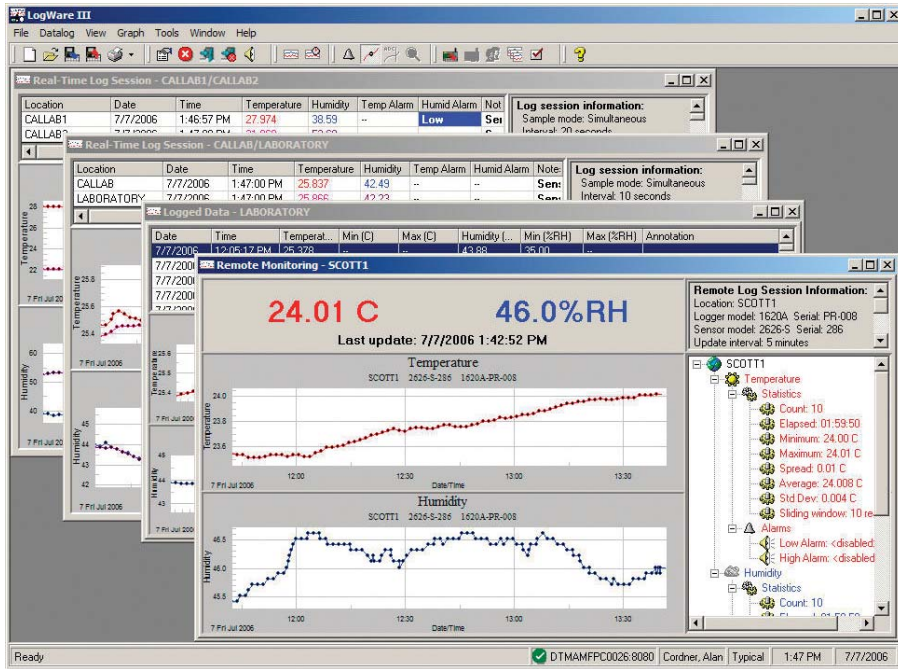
LogWare III

File Datalog View Graph Tools Window Help

Real-Time Log Session - CALLAB1/CALLAB2

| Location | Date | Time | Temperature | Humidity | Temp Alarm | Humid Alarm | Not |
|---|---|---|---|---|---|---|---|
| CALLAB1 | 7/7/2006 | 1:46:57 PM | 27.974 | 38.59 | -- | Low | Ser |
| CALLAB2 | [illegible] | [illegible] | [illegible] | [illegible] | | | |

Log session information:
Sample mode: Simultaneous
Interval: 20 seconds

Real-Time Log Session - CALLAB/LABORATORY

| Location | Date | Time | Temperature | Humidity | Temp Alarm | Humid Alarm | Note |
|---|---|---|---|---|---|---|---|
| CALLAB | 7/7/2006 | 1:47:00 PM | 25.837 | 42.49 | -- | -- | Sens |
| LABORATORY | 7/7/2006 | 1:47:00 PM | 25.866 | 42.23 | -- | -- | Sens |

Log session information:
Sample mode: Simultaneous
Interval: 10 seconds

Logged Data - LABORATORY

| Date | Time | Temperat... | Min (C) | Max (C) | Humidity (... | Min (%RH) | Max (%RH) | Annotation |
|---|---|---|---|---|---|---|---|---|
| 7/7/2006 | 12:05:17 PM | 25.378 | -- | -- | 43.88 | 35.00 | -- | |
| 7/7/2006 | | | | | | | | |
| 7/7/2006 | | | | | | | | |
| 7/7/2006 | | | | | | | | |

Temperature
26
24
22
7 Fri Jul 2006
Humidity
60
50
40
7 Fri Jul 2006

Temperature
25.8
25.6
25.4
7 Fri Jul 2006
Humidity
44
43
7 Fri Jul 2006

Temperature
25.6
25.4
Humidity
7 Fri Jul 2006

Remote Monitoring - SCOTT1

24.01 C
46.0%RH
Last update: 7/7/2006 1:42:52 PM

Remote Log Session Information:
Location: SCOTT1
Logger model: 1620A Serial: PR-008
Sensor model: 2626-S Serial: 286
Update interval: 5 minutes

Temperature
SCOTT1 2626-S-286 1620A-PR-008
Temperature
24.0
23.8
23.6
12:00 12:30 13:00 13:30
7 Fri Jul 2006
Date/Time

Humidity
SCOTT1 2626-S-286 1620A-PR-008
Humidity
46.5
46.0
45.5
12:00 12:30 13:00 13:30
7 Fri Jul 2006
Date/Time

SCOTT1
Temperature
Statistics
Count: 10
Elapsed: 01:59:50
Minimum: 24.00 C
Maximum: 24.01 C
Spread: 0.01 C
Average: 24.008 C
Std Dev: 0.004 C
Sliding window: 10 re
Alarms
Low Alarm: <disabled
High Alarm: <disabled
Humidity
Statistics
Count: 10

Ready
DTMAMFPC0026:8080 Cordner, Alan Typical 1:47 PM 7/7/2006